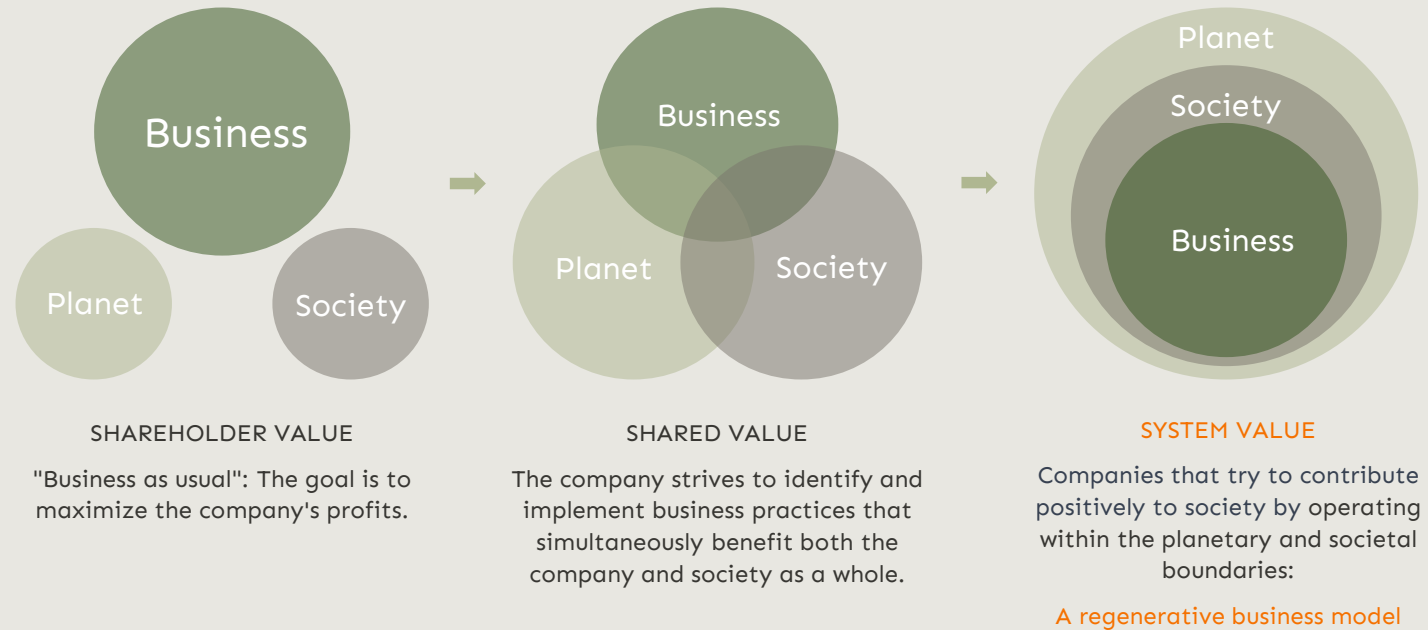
Business

Planet

Society

SHAREHOLDER VALUE

"Business as usual": The goal is to maximize the company's profits.

Business

Planet

Society

SHARED VALUE

The company strives to identify and implement business practices that simultaneously benefit both the company and society as a whole.

Planet

Society

Business

SYSTEM VALUE

Companies that try to contribute positively to society by operating within the planetary and societal boundaries:

A regenerative business model